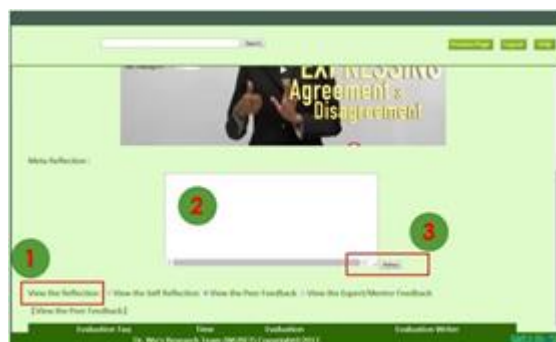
Search

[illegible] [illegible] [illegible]

EXPRESSING Agreement & Disagreement

Meta Reflection :

2

3

Submit

1

View the Reflection > View the Self Reflection > View the Peer Feedback > View the Expert/Mentor Feedback

[ View the Peer Feedback ]

| Evaluation Tag | Time | Evaluation | Evaluation Writer |
|---|---|---|---|

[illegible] Research Team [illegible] Copyright 2013

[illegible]